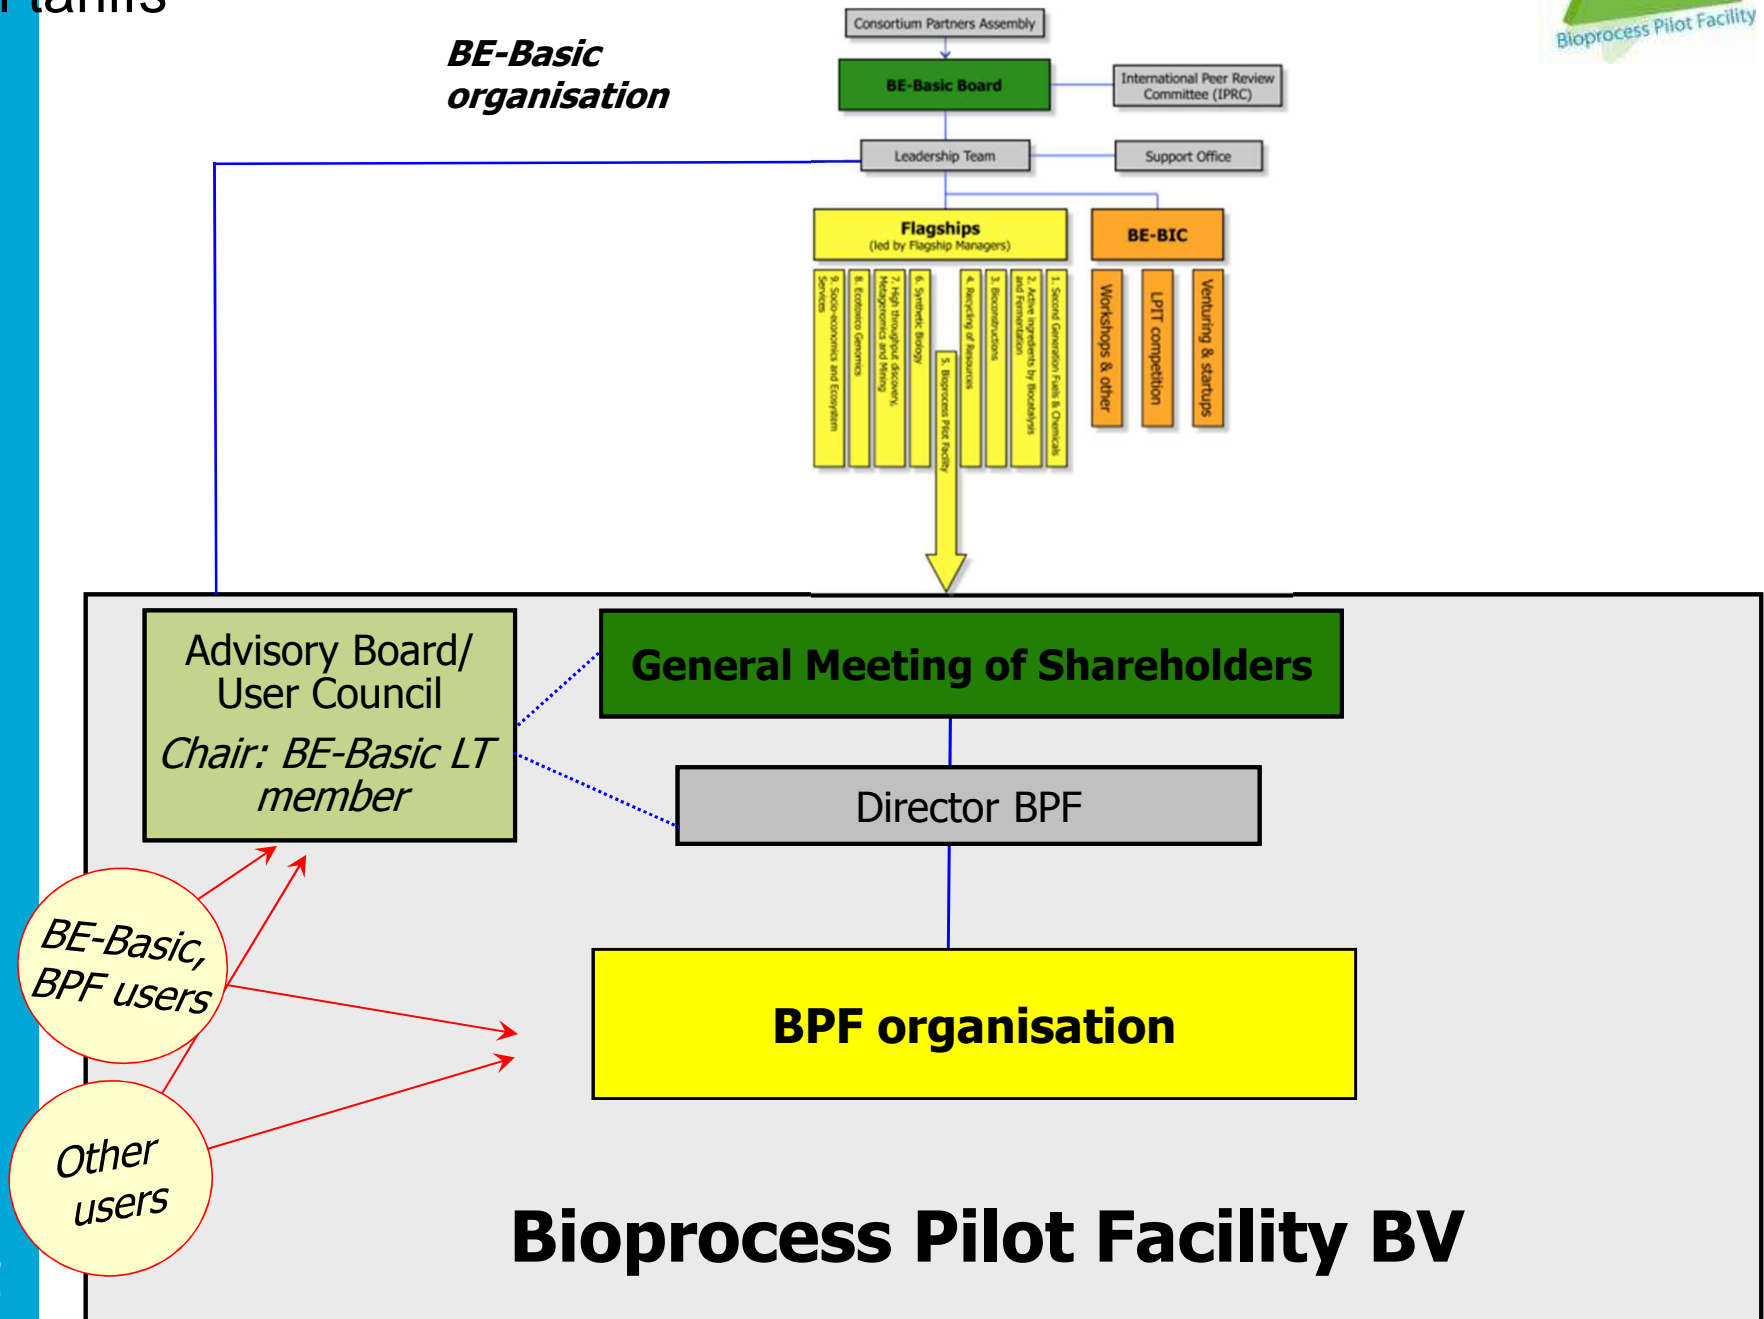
Plans

BE-Basic organisation

Bioprocess Pilot Facility

Consortium Partners Assembly

BE-Basic Board

International Peer Review Committee (IPRC)

Leadership Team

Support Office

Flagships
(led by Flagship Managers)

BE-BIC

9. Socio-economics and Ecosystem Services

8. Ecoloco Genomics

7. High throughput discovery, Metagenomics and Mining

6. Synthetic Biology

5. Bioprocess Pilot Facility

4. Recycling of Resources

3. Bioconstructions

2. Active ingredients by Biocatalysis and Fermentation

1. Second Generation Fuels & Chemicals

Workshops & other

LPIT competition

Venturing & startups

Advisory Board/ User Council
Chair: BE-Basic LT member

General Meeting of Shareholders

Director BPF

BE-Basic, BPF users

BPF organisation

Other users

Bioprocess Pilot Facility BV